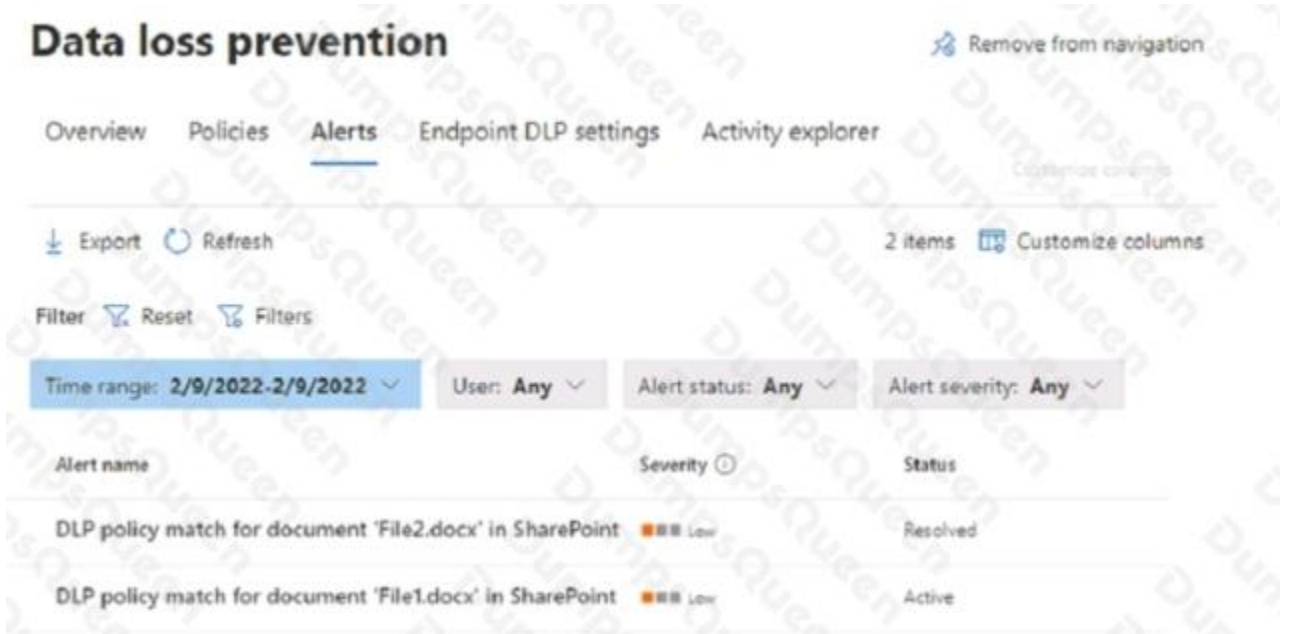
Data loss prevention

Remove from navigation

Overview Policies Alerts Endpoint DLP settings Activity explorer

Customize columns

Export Refresh

2 items Customize columns

Filter Reset Filters

Time range: 2/9/2022-2/9/2022 User: Any Alert status: Any Alert severity: Any

| Alert name | Severity | Status |
|---|---|---|
| DLP policy match for document 'File2.docx' in SharePoint | Low | Resolved |
| DLP policy match for document 'File1.docx' in SharePoint | Low | Active |

DumpsQueen